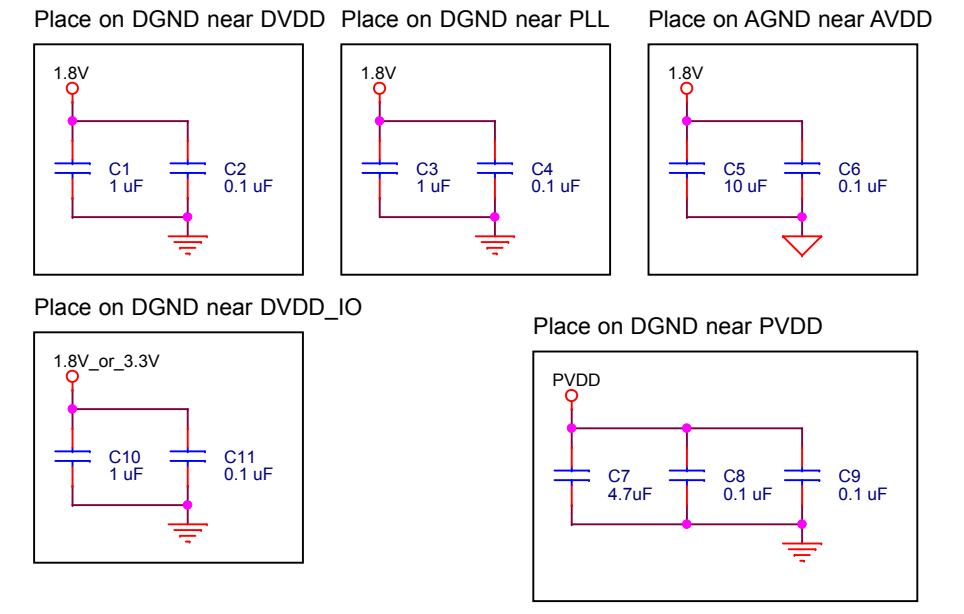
Place on DGND near DVDD

1.8V

C1
1 uF

C2
0.1 uF

Place on DGND near PLL

1.8V

C3
1 uF

C4
0.1 uF

Place on AGND near AVDD

1.8V

C5
10 uF

C6
0.1 uF

Place on DGND near DVDD_IO

1.8V_or_3.3V

C10
1 uF

C11
0.1 uF

Place on DGND near PVDD

PVDD

C7
4.7uF

C8
0.1 uF

C9
0.1 uF